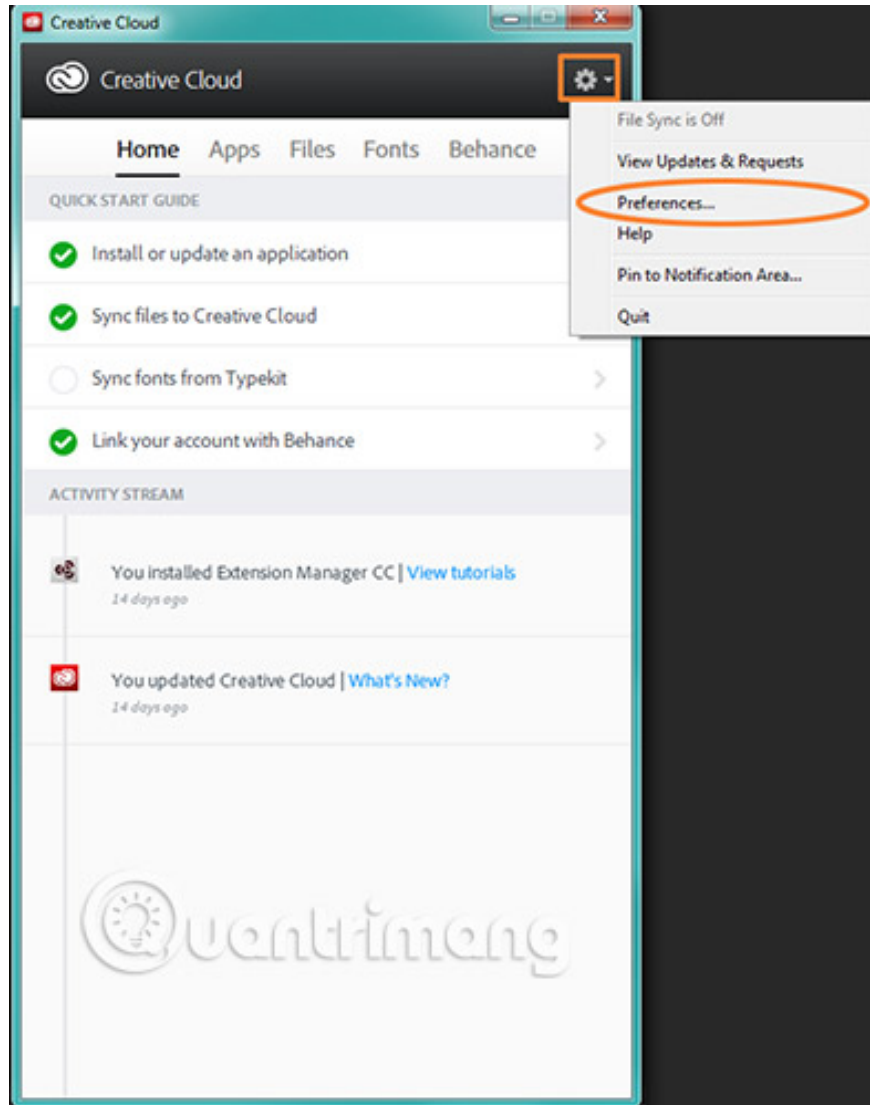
Creative Cloud

Creative Cloud

Home Apps Files Fonts Behance

QUICK START GUIDE

Install or update an application

Sync files to Creative Cloud

Sync fonts from Typekit

Link your account with Behance

ACTIVITY STREAM

You installed Extension Manager CC | View tutorials
14 days ago

You updated Creative Cloud | What's New?
14 days ago

File Sync is Off
View Updates & Requests
Preferences...
Help
Pin to Notification Area...
Quit

Quantrimang